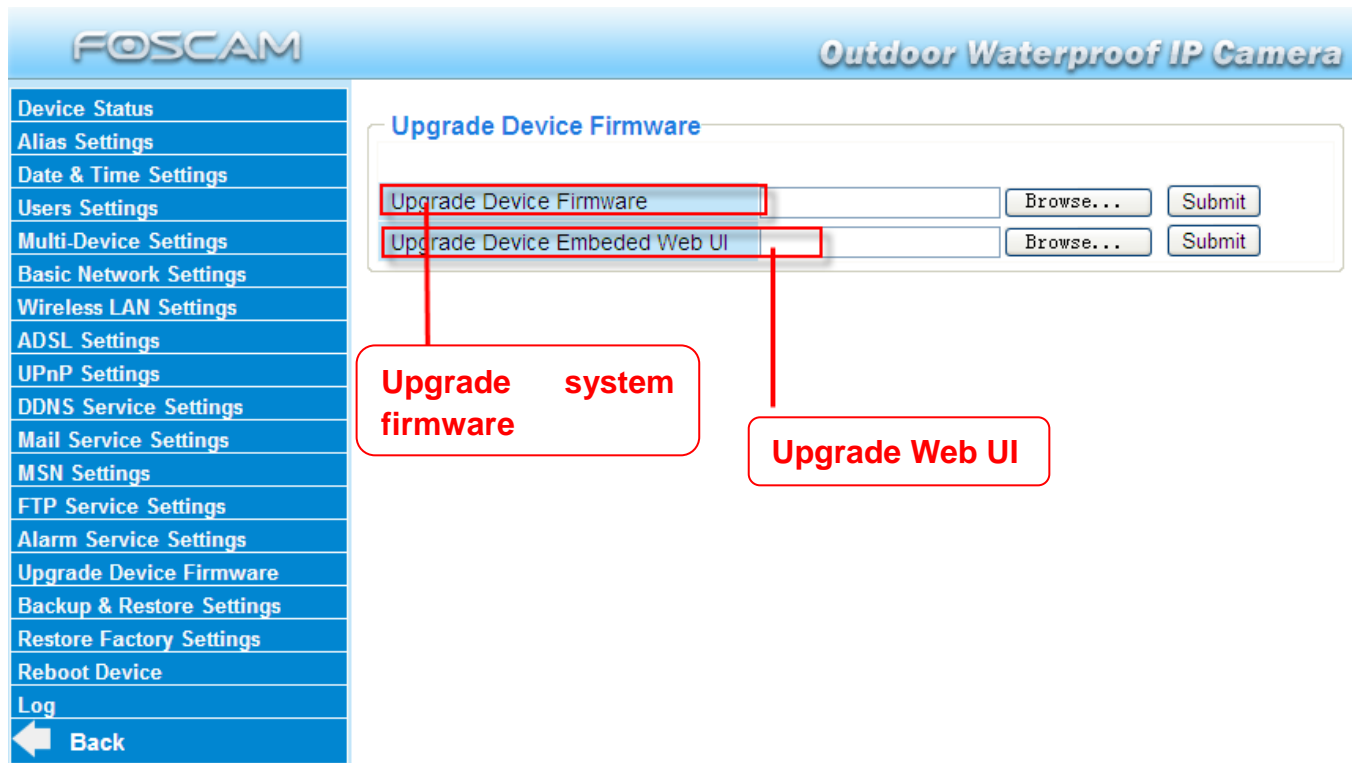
FOSCAM

Outdoor Waterproof IP Camera

Device Status
Alias Settings
Date & Time Settings
Users Settings
Multi-Device Settings
Basic Network Settings
Wireless LAN Settings
ADSL Settings
UPnP Settings
DDNS Service Settings
Mail Service Settings
MSN Settings
FTP Service Settings
Alarm Service Settings
Upgrade Device Firmware
Backup & Restore Settings
Restore Factory Settings
Reboot Device
Log
Back

Upgrade Device Firmware

Upgrade Device Firmware Browse... Submit
Upgrade Device Embeded Web UI Browse... Submit

Upgrade system firmware

Upgrade Web UI